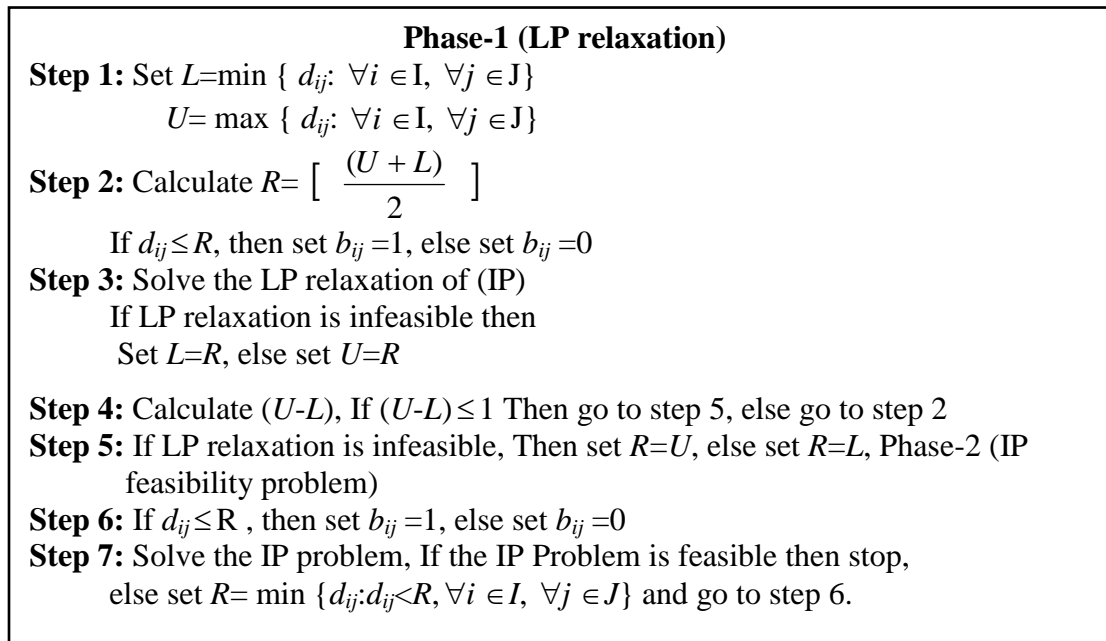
**Phase-1 (LP relaxation)**

**Step 1:** Set $L$=min { $d_{ij}$: $\forall i \in$ I, $\forall j \in$ J}

$U$= max { $d_{ij}$: $\forall i \in$ I, $\forall j \in$ J}

**Step 2:** Calculate $R$= $\left[ \frac{(U+L)}{2} \right]$

If $d_{ij} \leq R$, then set $b_{ij}$ =1, else set $b_{ij}$ =0

**Step 3:** Solve the LP relaxation of (IP)

If LP relaxation is infeasible then

Set $L$=$R$, else set $U$=$R$

**Step 4:** Calculate ($U$-$L$), If ($U$-$L$) $\leq$ 1 Then go to step 5, else go to step 2

**Step 5:** If LP relaxation is infeasible, Then set $R$=$U$, else set $R$=$L$, Phase-2 (IP feasibility problem)

**Step 6:** If $d_{ij} \leq$ R , then set $b_{ij}$ =1, else set $b_{ij}$ =0

**Step 7:** Solve the IP problem, If the IP Problem is feasible then stop, else set $R$= min {$d_{ij}$:$d_{ij}$<$R$, $\forall i \in I$, $\forall j \in J$} and go to step 6.